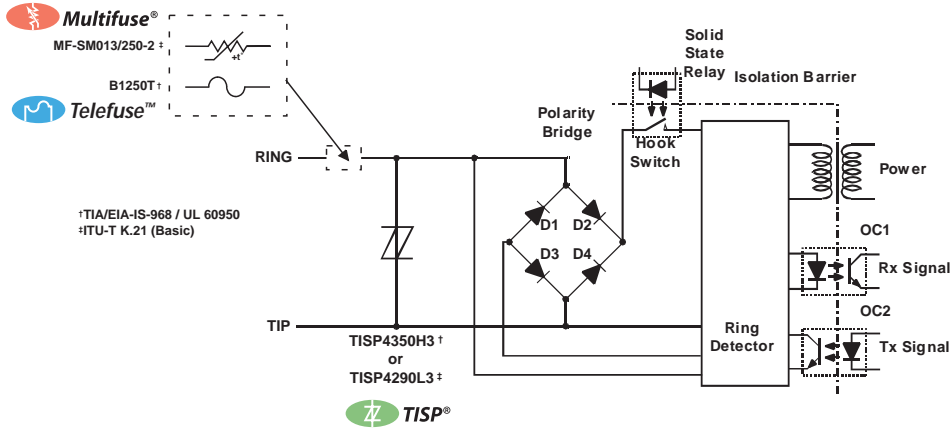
Multifuse®

MF-SM013/250-2 ‡

+t

B1250T †

Telefuse™

RING

†TIA/EIA-IS-968 / UL 60950
‡ITU-T K.21 (Basic)

TIP

TISP4350H3 †
or
TISP4290L3 ‡

TISP®

Polarity Bridge

D1
D2
D3
D4

Solid State Relay

Hook Switch

Isolation Barrier

Power

OC1

Rx Signal

OC2

Tx Signal

Ring Detector